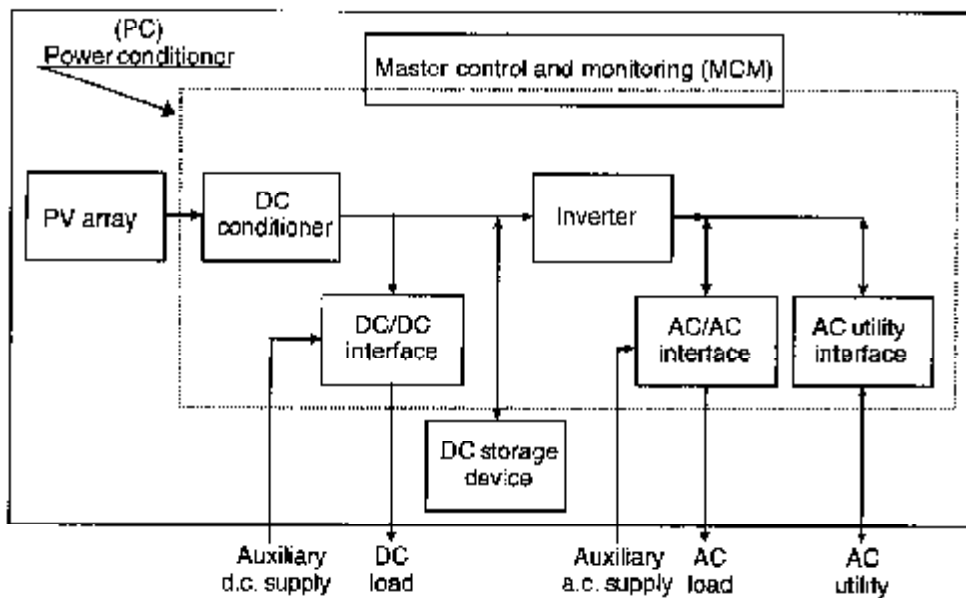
(PC)
Power conditioner

Master control and monitoring (MCM)

PV array

DC conditioner

Inverter

DC/DC interface

AC/AC interface

AC utility interface

DC storage device

Auxiliary d.c. supply

DC load

Auxiliary a.c. supply

AC load

AC utility